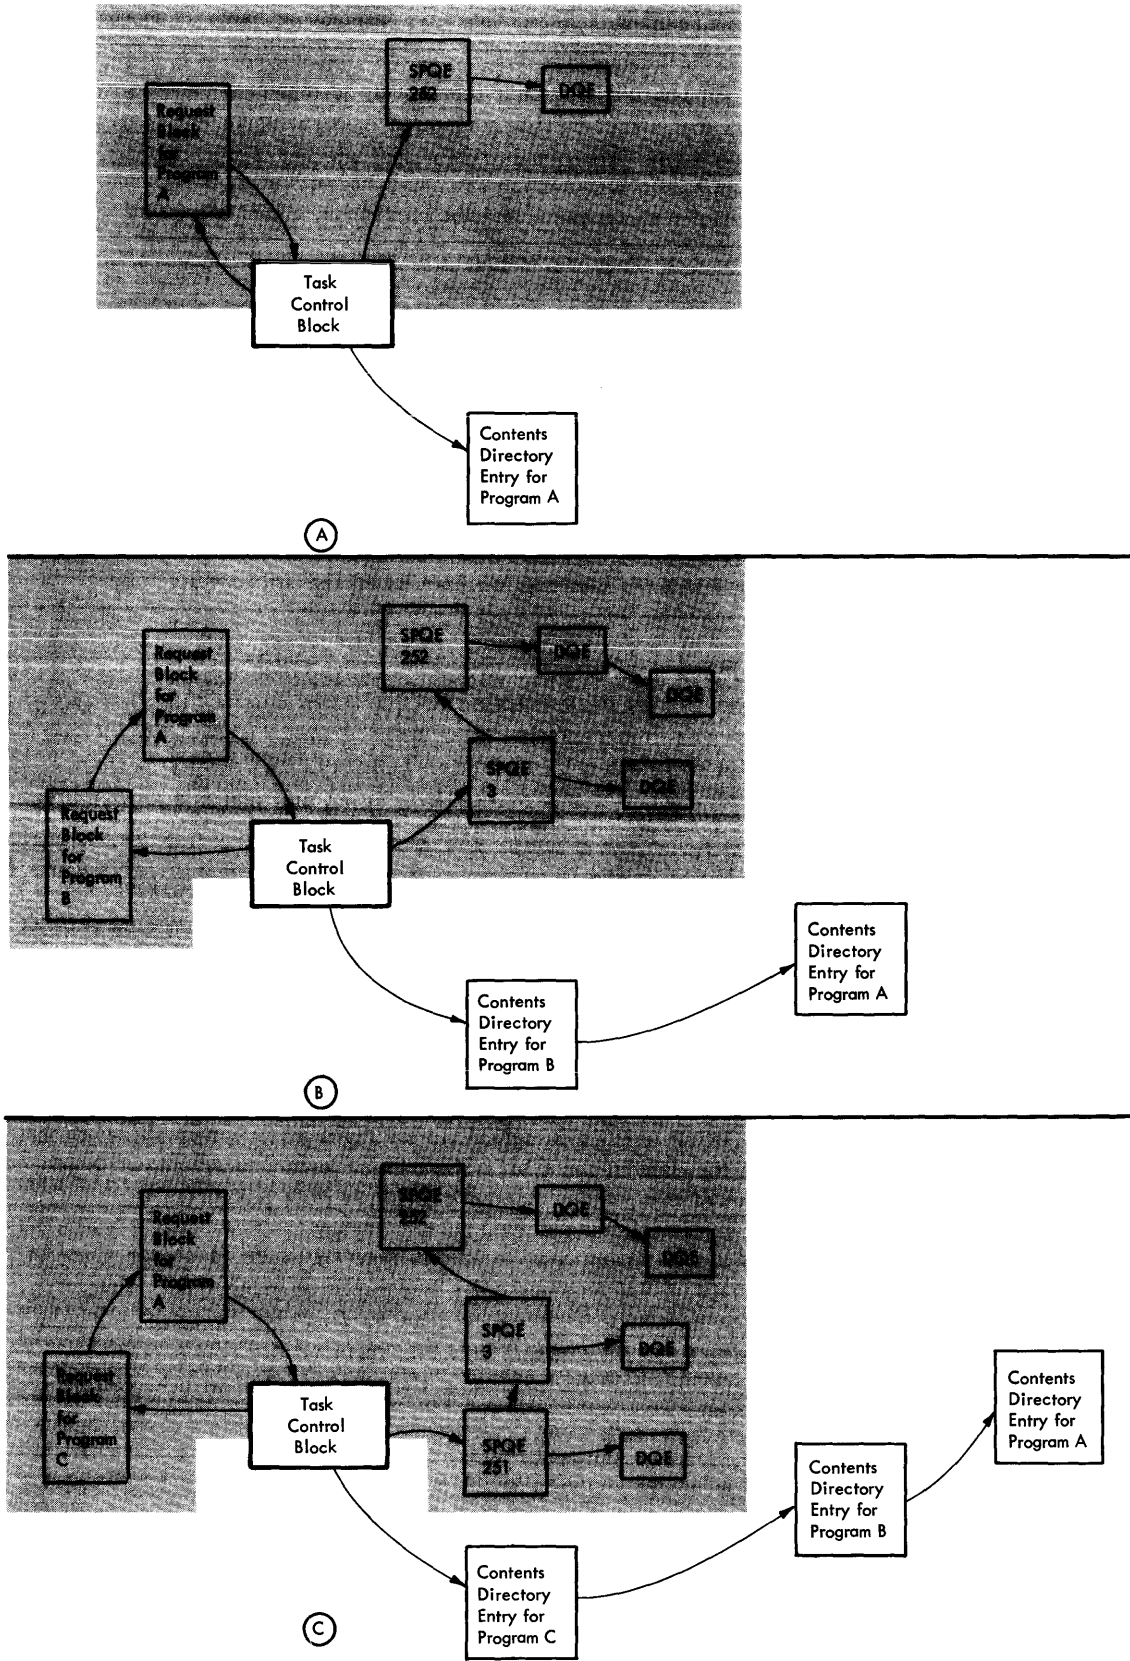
Request Block for Program A

SPQE 252

DQE

Task Control Block

Contents Directory Entry for Program A

A

Request Block for Program A

SPQE 252

DQE

DQE

SPQE 3

DQE

Request Block for Program B

Task Control Block

Contents Directory Entry for Program B

Contents Directory Entry for Program A

B

Request Block for Program A

SPQE 252

DQE

DQE

SPQE 3

DQE

Request Block for Program C

Task Control Block

SPQE 251

DQE

Contents Directory Entry for Program C

Contents Directory Entry for Program B

Contents Directory Entry for Program A

C